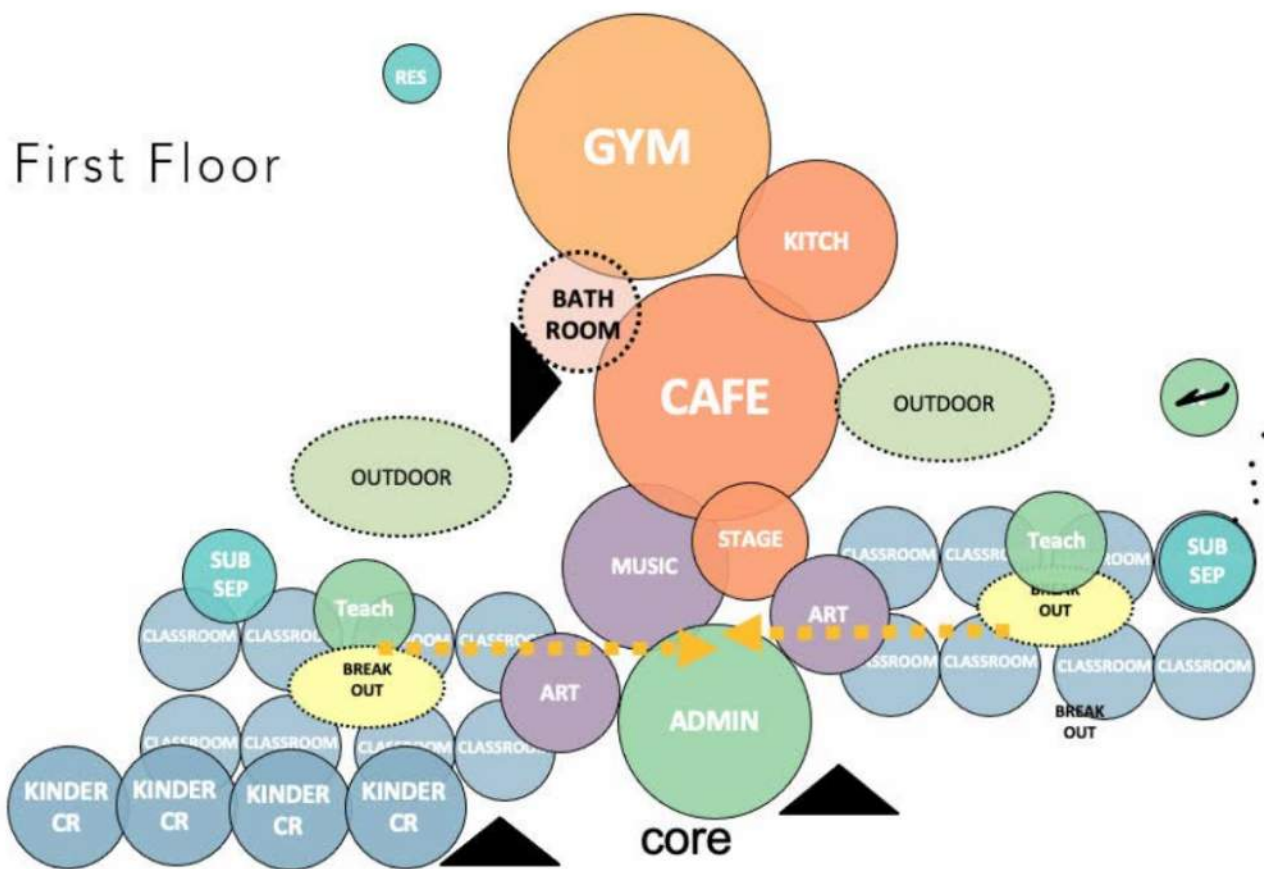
RES

First Floor

GYM

KITCH

BATH ROOM

CAFE

OUTDOOR

OUTDOOR

MUSIC

STAGE

CLASSROOM CLASSROOM Teach CLASSROOM SUB SEP

BREAK OUT

SUB SEP

Teach

CLASSROOM CLASSROOM CLASSROOM CLASSROOM

ART

BREAK OUT

CLASSROOM CLASSROOM CLASSROOM CLASSROOM

ART

ADMIN

BREAK OUT

CLASSROOM CLASSROOM CLASSROOM CLASSROOM

KINDER CR KINDER CR KINDER CR KINDER CR

core